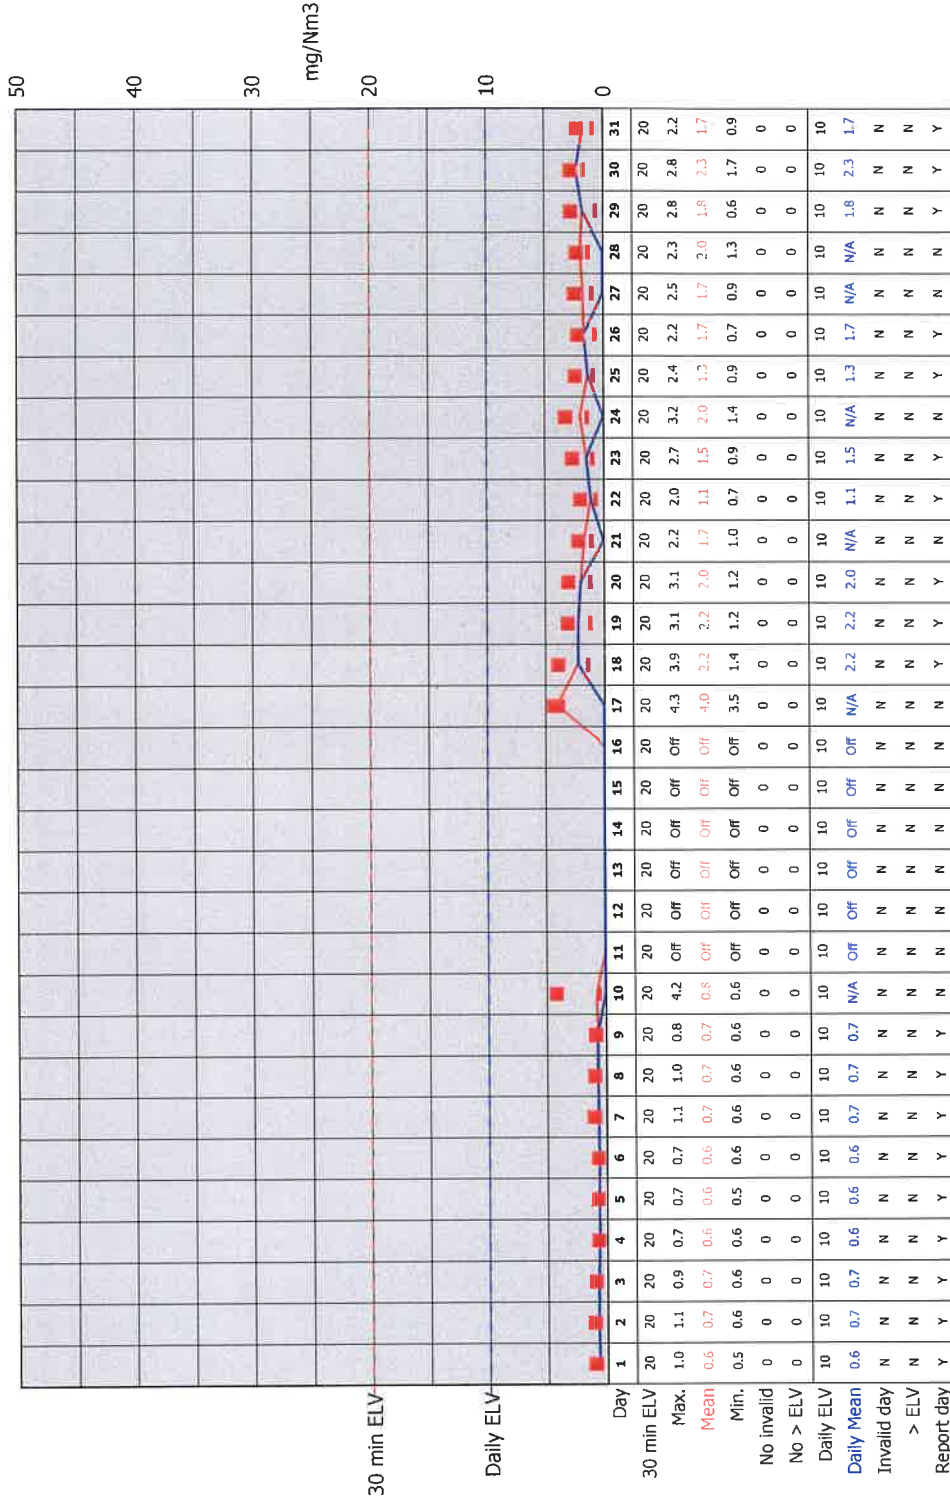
50
40
30
mg/Nm3
20
10
0

30 min ELV
Daily ELV

| Day | 1 | 2 | 3 | 4 | 5 | 6 | 7 | 8 | 9 | 10 | 11 | 12 | 13 | 14 | 15 | 16 | 17 | 18 | 19 | 20 | 21 | 22 | 23 | 24 | 25 | 26 | 27 | 28 | 29 | 30 | 31 |
|---|---|---|---|---|---|---|---|---|---|---|---|---|---|---|---|---|---|---|---|---|---|---|---|---|---|---|---|---|---|---|---|
| 30 min ELV | 20 | 20 | 20 | 20 | 20 | 20 | 20 | 20 | 20 | 20 | 20 | 20 | 20 | 20 | 20 | 20 | 20 | 20 | 20 | 20 | 20 | 20 | 20 | 20 | 20 | 20 | 20 | 20 | 20 | 20 | 20 |
| Max. | 1.0 | 1.1 | 0.9 | 0.7 | 0.7 | 0.7 | 1.1 | 1.0 | 0.8 | 4.2 | Off | Off | Off | Off | Off | Off | 4.3 | 3.9 | 3.1 | 3.1 | 2.2 | 2.0 | 2.7 | 3.2 | 2.4 | 2.2 | 2.5 | 2.3 | 2.8 | 2.8 | 2.2 |
| Mean | 0.6 | 0.7 | 0.7 | 0.6 | 0.6 | 0.6 | 0.7 | 0.7 | 0.7 | 0.8 | Off | Off | Off | Off | Off | Off | 4.0 | 2.2 | 2.2 | 2.0 | 1.7 | 1.1 | 1.5 | 2.0 | 1.3 | 1.7 | 1.7 | 2.0 | 1.8 | 2.3 | 1.7 |
| Min. | 0.5 | 0.6 | 0.6 | 0.6 | 0.5 | 0.6 | 0.6 | 0.6 | 0.6 | 0.6 | Off | Off | Off | Off | Off | Off | 3.5 | 1.4 | 1.2 | 1.2 | 1.0 | 0.7 | 0.9 | 1.4 | 0.9 | 0.7 | 0.9 | 1.3 | 0.6 | 1.7 | 0.9 |
| No invalid | 0 | 0 | 0 | 0 | 0 | 0 | 0 | 0 | 0 | 0 | 0 | 0 | 0 | 0 | 0 | 0 | 0 | 0 | 0 | 0 | 0 | 0 | 0 | 0 | 0 | 0 | 0 | 0 | 0 | 0 | 0 |
| No > ELV | 0 | 0 | 0 | 0 | 0 | 0 | 0 | 0 | 0 | 0 | 0 | 0 | 0 | 0 | 0 | 0 | 0 | 0 | 0 | 0 | 0 | 0 | 0 | 0 | 0 | 0 | 0 | 0 | 0 | 0 | 0 |
| Daily ELV | 10 | 10 | 10 | 10 | 10 | 10 | 10 | 10 | 10 | 10 | 10 | 10 | 10 | 10 | 10 | 10 | 10 | 10 | 10 | 10 | 10 | 10 | 10 | 10 | 10 | 10 | 10 | 10 | 10 | 10 | 10 |
| Daily Mean | 0.6 | 0.7 | 0.7 | 0.6 | 0.6 | 0.6 | 0.7 | 0.7 | 0.7 | N/A | Off | Off | Off | Off | Off | Off | N/A | 2.2 | 2.2 | 2.0 | N/A | 1.1 | 1.5 | N/A | 1.3 | 1.7 | N/A | N/A | 1.8 | 2.3 | 1.7 |
| Invalid day | N | N | N | N | N | N | N | N | N | N | N | N | N | N | N | N | N | N | N | N | N | N | N | N | N | N | N | N | N | N | N |
| > ELV | N | N | N | N | N | N | N | N | N | N | N | N | N | N | N | N | N | N | N | N | N | N | N | N | N | N | N | N | N | N | N |
| Report day | Y | Y | Y | Y | Y | Y | Y | Y | Y | N | N | N | N | N | N | N | N | Y | Y | Y | N | Y | Y | N | Y | Y | N | N | Y | Y | Y |